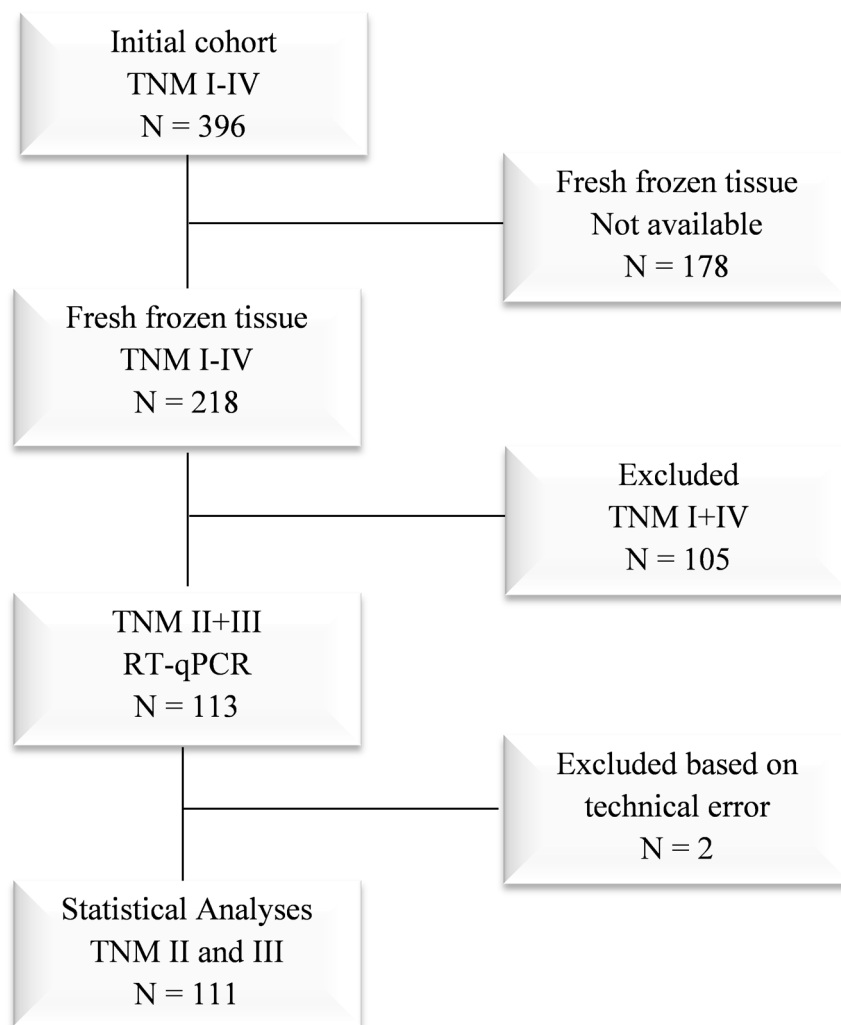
Initial cohort
TNM I-IV
N = 396

Fresh frozen tissue
Not available
N = 178

Fresh frozen tissue
TNM I-IV
N = 218

Excluded
TNM I+IV
N = 105

TNM II+III
RT-qPCR
N = 113

Excluded based on
technical error
N = 2

Statistical Analyses
TNM II and III
N = 111